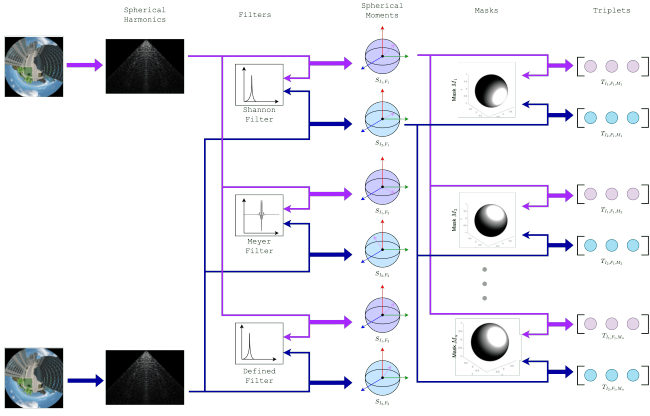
Spherical Harmonics

Filters

Spherical Moments

Masks

Triplets

Shannon Filter

Meyer Filter

Defined Filter

$S_{I_1,F_1}$

$S_{I_2,F_1}$

$S_{I_1,F_2}$

$S_{I_2,F_2}$

$S_{I_1,F_3}$

$S_{I_2,F_3}$

Mask $M_1$

Mask $M_2$

Mask $M_n$

$T_{I_1,F_1,M_1}$

$T_{I_2,F_1,M_1}$

$T_{I_1,F_1,M_2}$

$T_{I_2,F_1,M_2}$

$T_{I_1,F_1,M_n}$

$T_{I_2,F_1,M_n}$